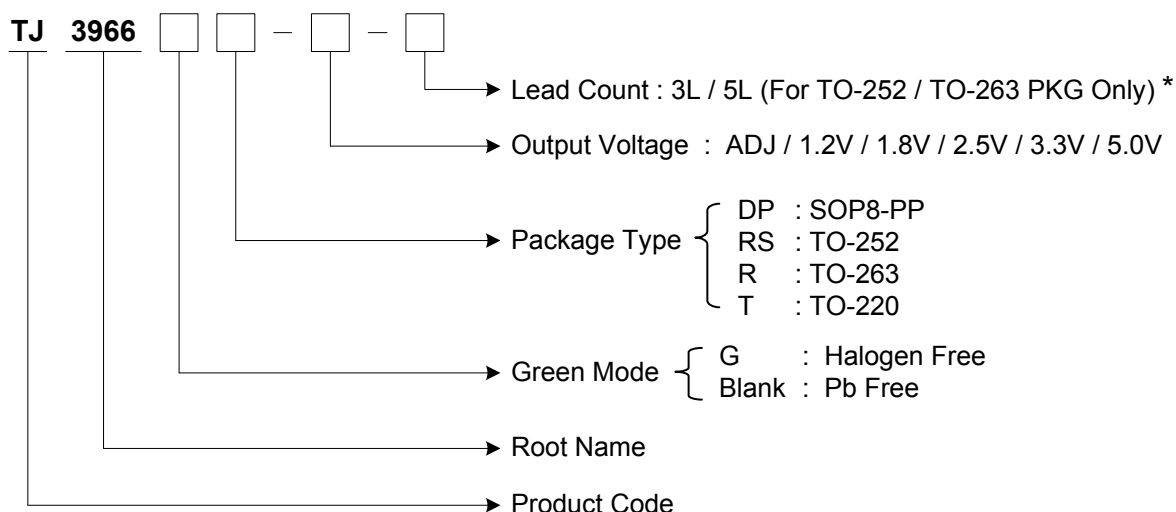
TJ 3966 – –

Lead Count : 3L / 5L (For TO-252 / TO-263 PKG Only) *

Output Voltage : ADJ / 1.2V / 1.8V / 2.5V / 3.3V / 5.0V

Package Type
DP : SOP8-PP
RS : TO-252
R : TO-263
T : TO-220

Green Mode
G : Halogen Free
Blank : Pb Free

Root Name

Product Code